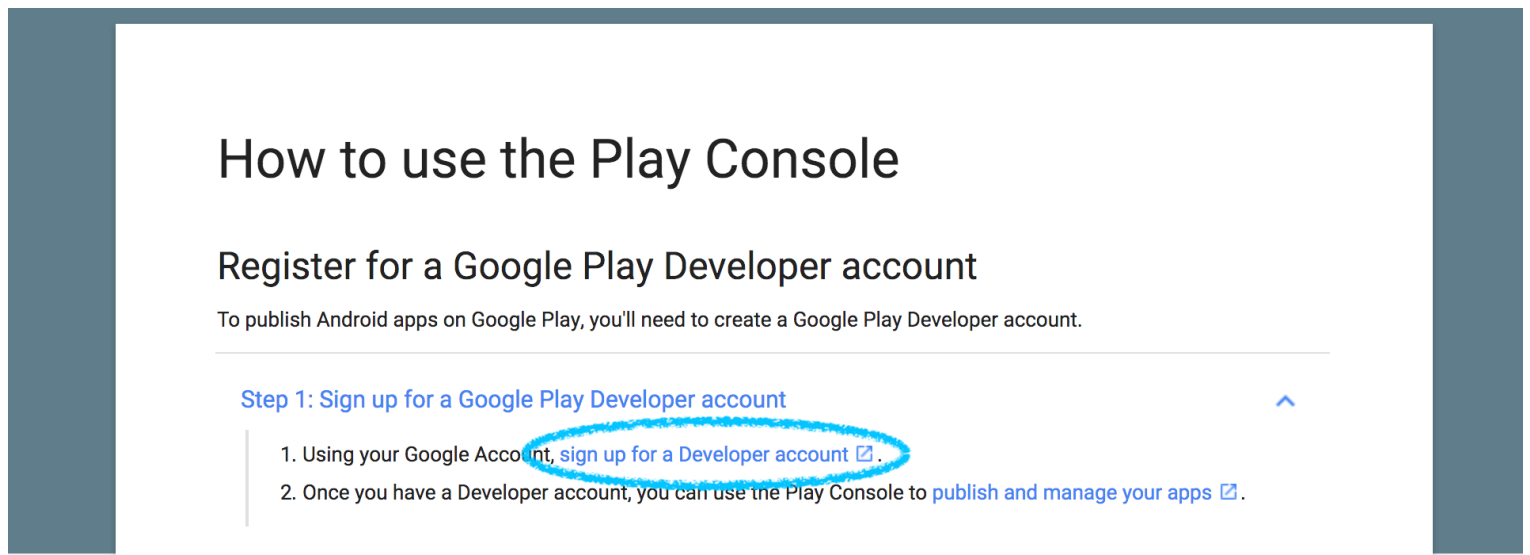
How to use the Play Console

Register for a Google Play Developer account

To publish Android apps on Google Play, you'll need to create a Google Play Developer account.

Step 1: Sign up for a Google Play Developer account

1. Using your Google Account, sign up for a Developer account.
2. Once you have a Developer account, you can use the Play Console to publish and manage your apps.